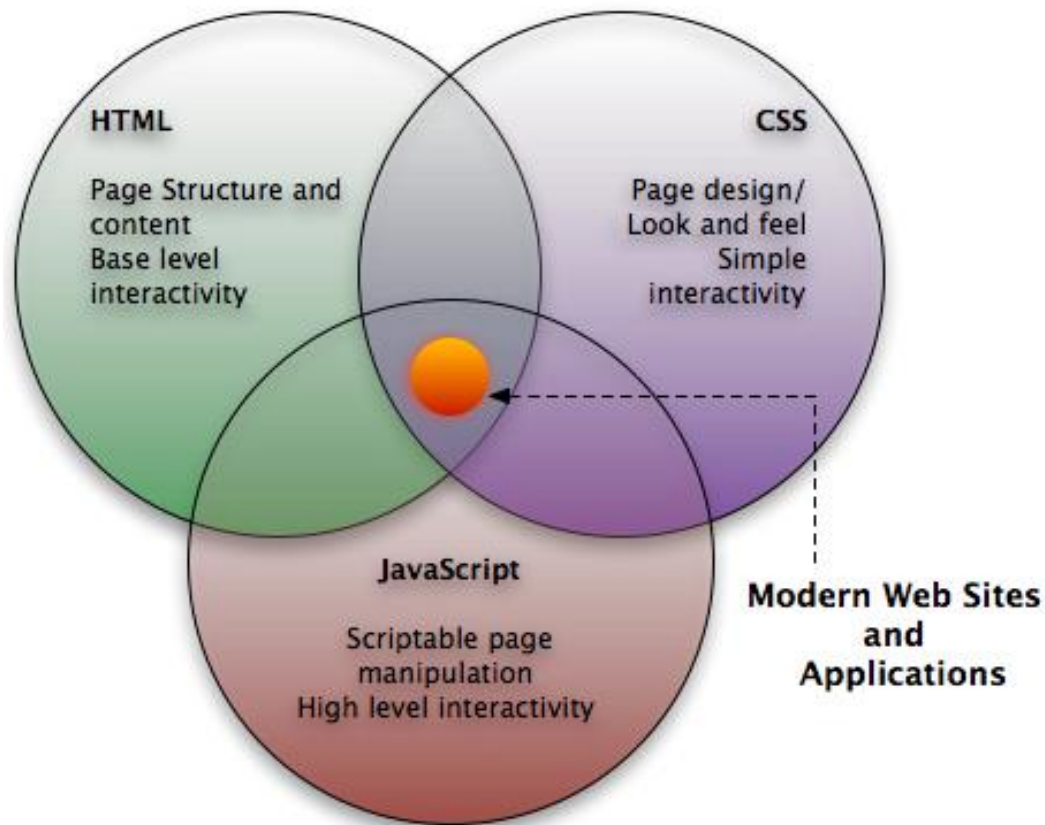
HTML

Page Structure and content
Base level interactivity

CSS

Page design/
Look and feel
Simple interactivity

JavaScript

Scriptable page manipulation
High level interactivity

Modern Web Sites and Applications